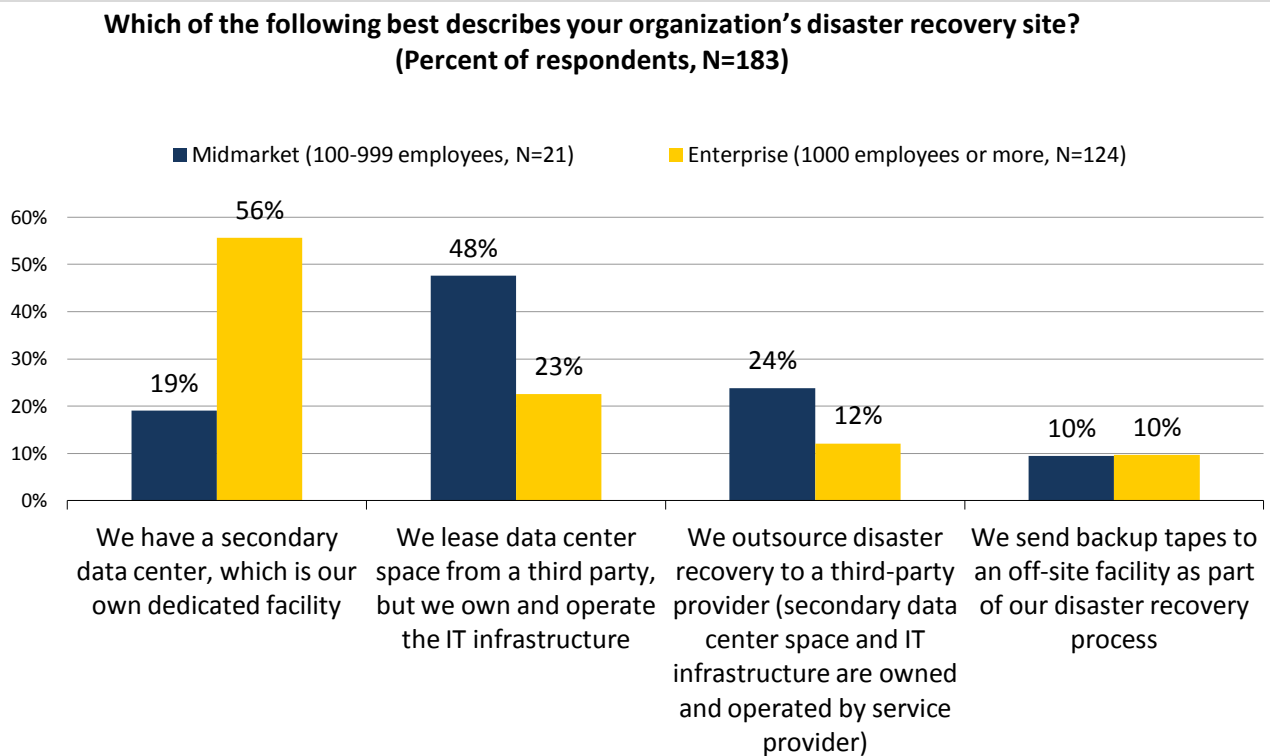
Which of the following best describes your organization's disaster recovery site?
(Percent of respondents, N=183)

Midmarket (100-999 employees, N=21)
Enterprise (1000 employees or more, N=124)

60%
50%
40%
30%
20%
10%
0%

19%
56%
48%
23%
24%
12%
10%
10%

We have a secondary data center, which is our own dedicated facility

We lease data center space from a third party, but we own and operate the IT infrastructure

We outsource disaster recovery to a third-party provider (secondary data center space and IT infrastructure are owned and operated by service provider)

We send backup tapes to an off-site facility as part of our disaster recovery process